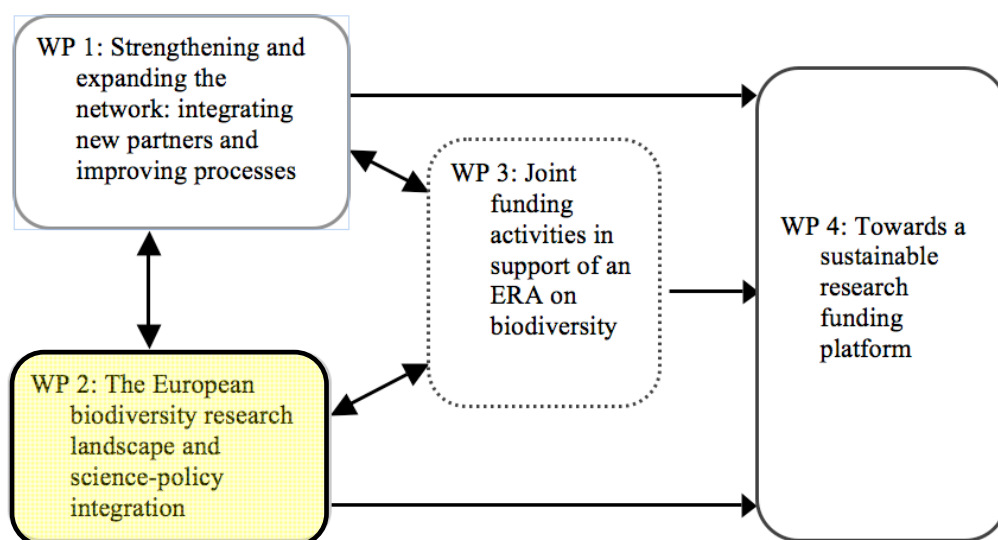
WP 1: Strengthening and expanding the network: integrating new partners and improving processes

WP 3: Joint funding activities in support of an ERA on biodiversity

WP 4: Towards a sustainable research funding platform

WP 2: The European biodiversity research landscape and science-policy integration